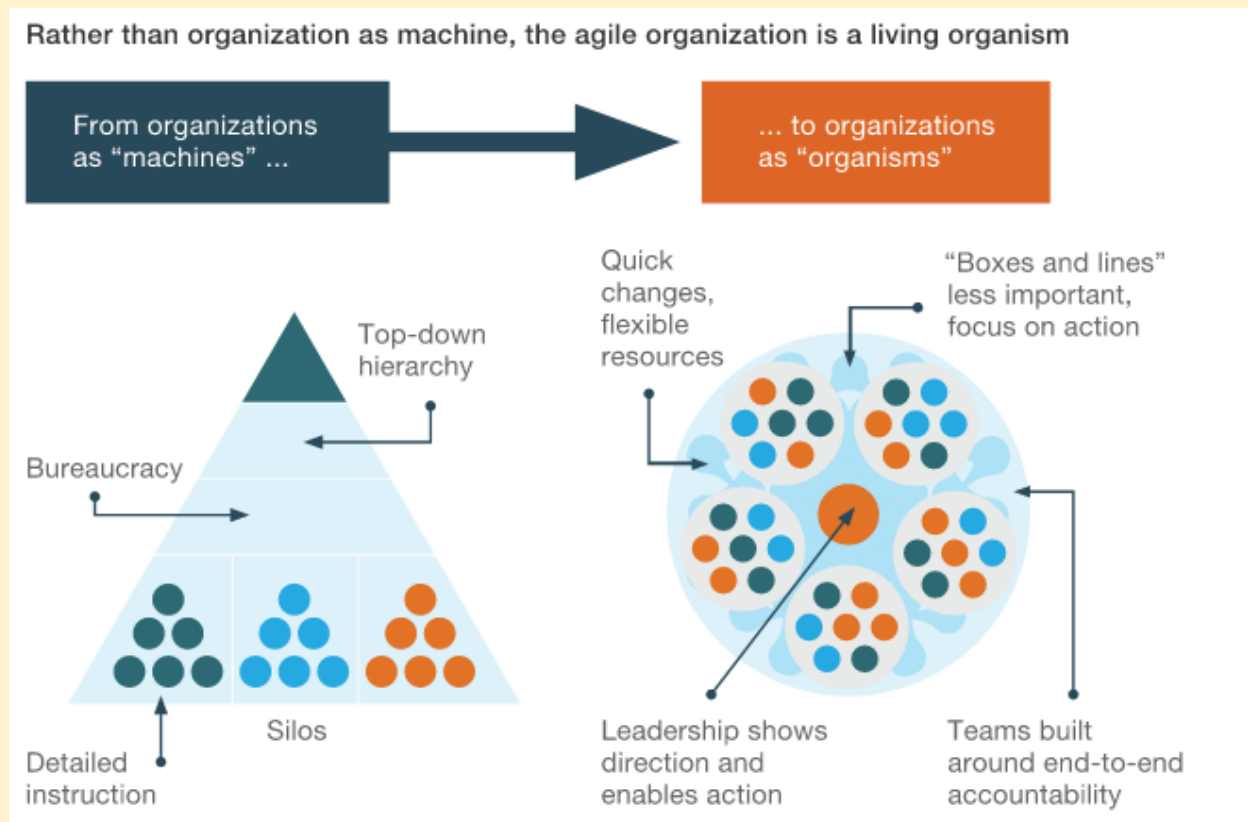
Rather than organization as machine, the agile organization is a living organism

From organizations as "machines" ...

... to organizations as "organisms"

Top-down hierarchy

Bureaucracy

Silos

Detailed instruction

Quick changes, flexible resources

"Boxes and lines" less important, focus on action

Leadership shows direction and enables action

Teams built around end-to-end accountability